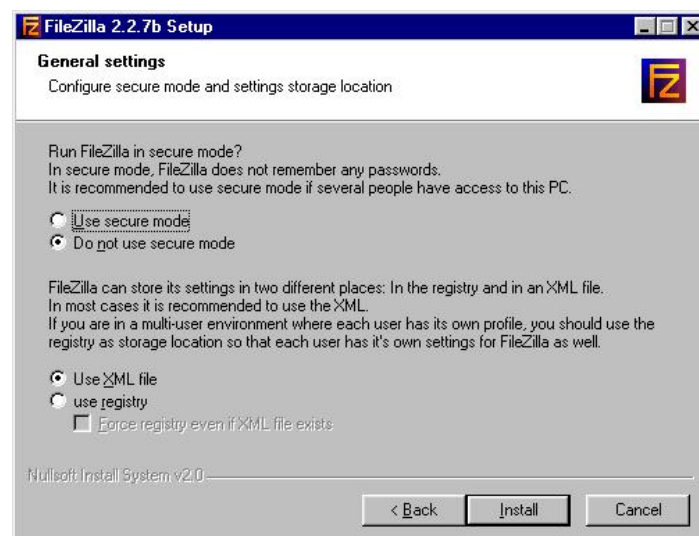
FileZilla 2.2.7b Setup

General settings

Configure secure mode and settings storage location

Run FileZilla in secure mode?
In secure mode, FileZilla does not remember any passwords.
It is recommended to use secure mode if several people have access to this PC.

Use secure mode

Do not use secure mode

FileZilla can store its settings in two different places: In the registry and in an XML file.
In most cases it is recommended to use the XML.
If you are in a multi-user environment where each user has its own profile, you should use the registry as storage location so that each user has it's own settings for FileZilla as well.

Use XML file

use registry

Force registry even if XML file exists

Nullsoft Install System v2.0

< Back

Install

Cancel